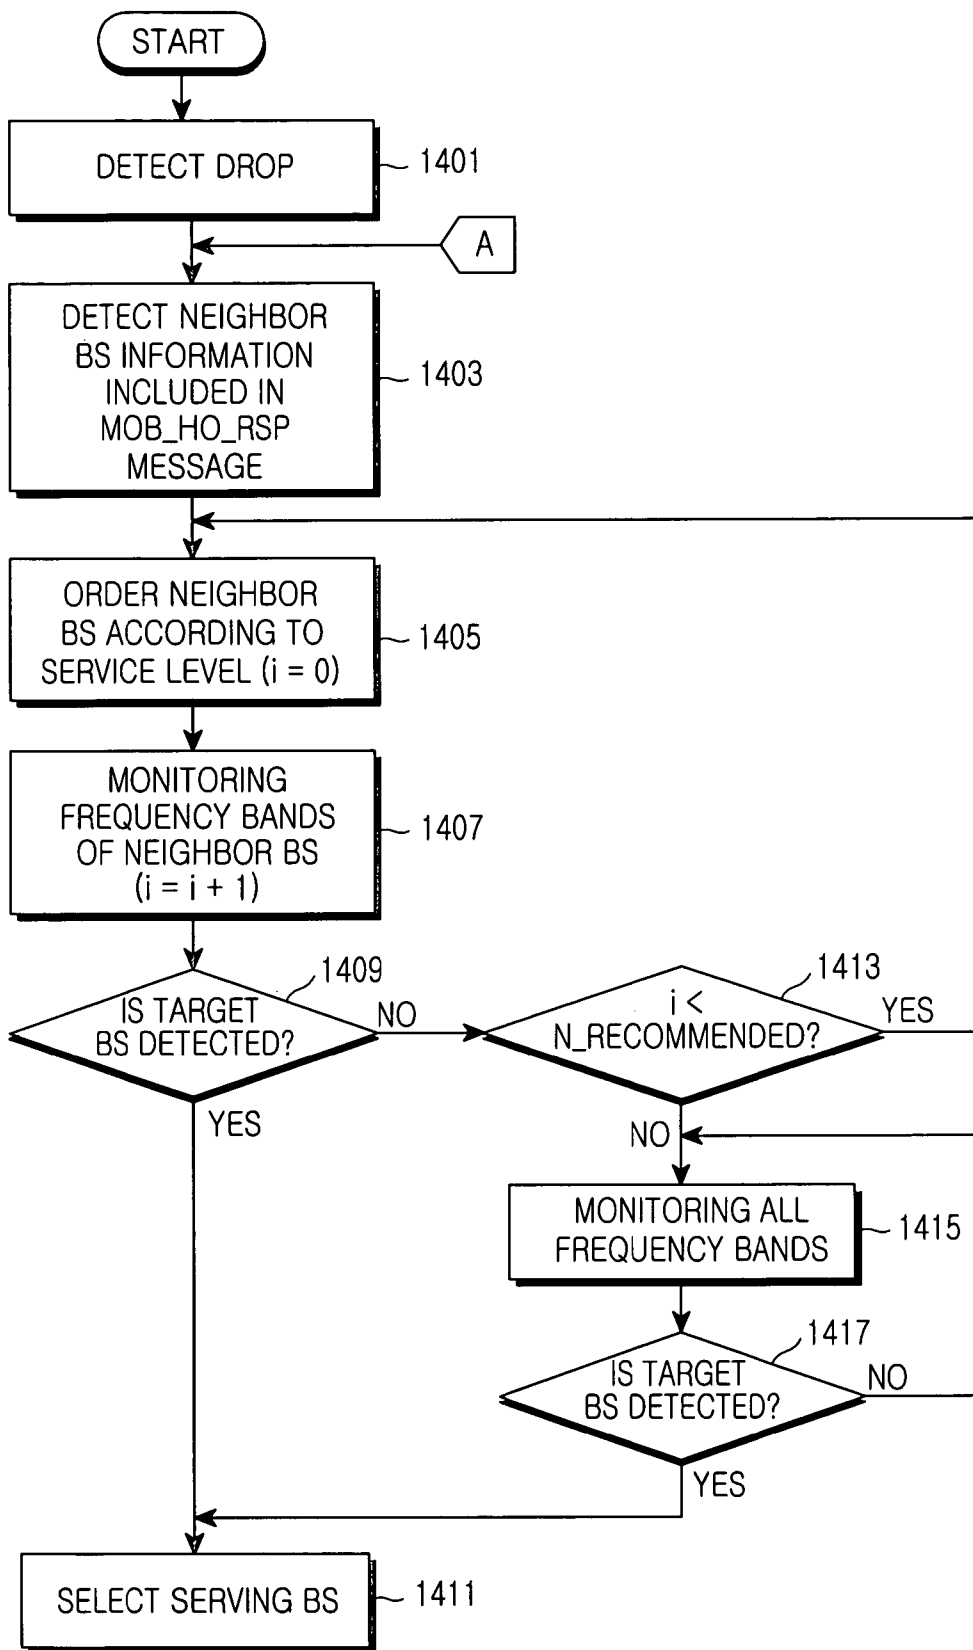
START

DETECT DROP

1401

A

DETECT NEIGHBOR BS INFORMATION INCLUDED IN MOB_HO_RSP MESSAGE

1403

ORDER NEIGHBOR BS ACCORDING TO SERVICE LEVEL (i = 0)

1405

MONITORING FREQUENCY BANDS OF NEIGHBOR BS (i = i + 1)

1407

1409

IS TARGET BS DETECTED?

NO

1413

i < N_RECOMMENDED?

YES

YES

NO

MONITORING ALL FREQUENCY BANDS

1415

1417

IS TARGET BS DETECTED?

NO

YES

SELECT SERVING BS

1411